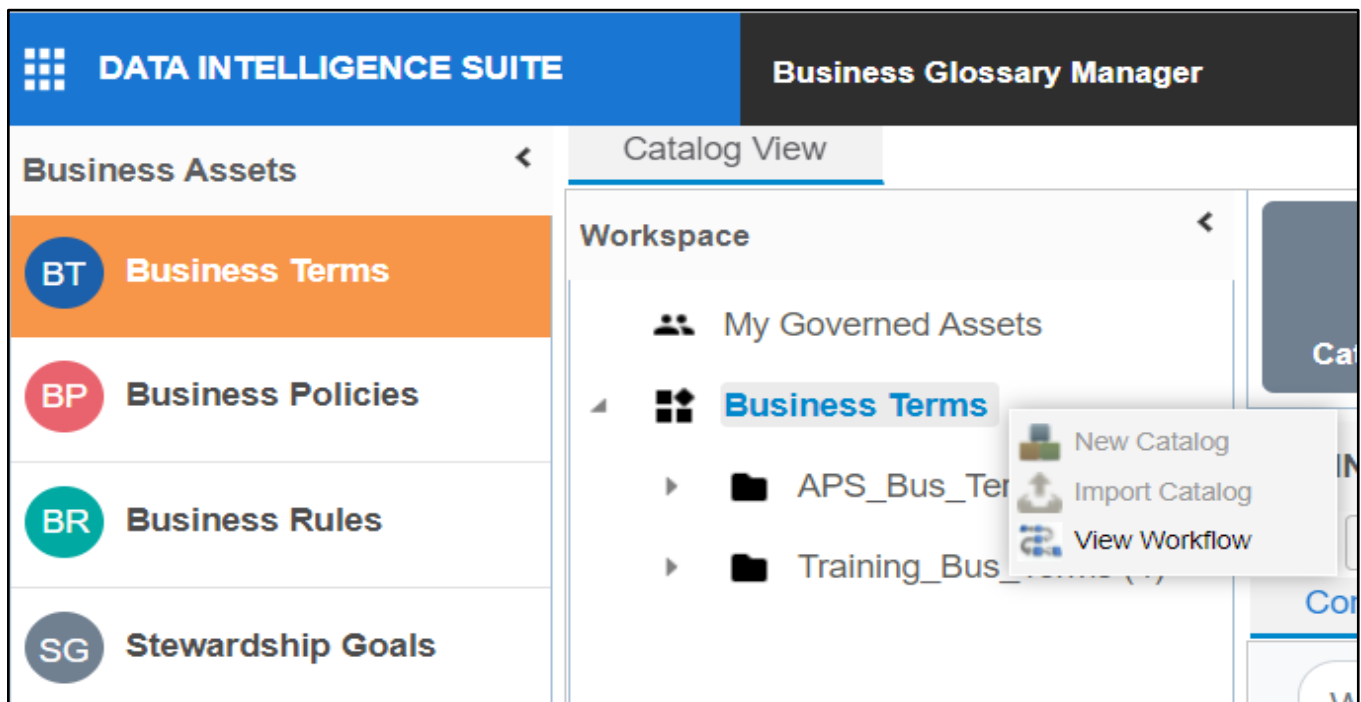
DATA INTELLIGENCE SUITE

Business Glossary Manager

Business Assets

BT Business Terms

BP Business Policies

BR Business Rules

SG Stewardship Goals

Catalog View

Workspace

My Governed Assets

Business Terms

APS_Bus_Ter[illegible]

Training_Bus_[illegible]

New Catalog

Import Catalog

View Workflow

Ca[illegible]

IN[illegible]

Co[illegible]

W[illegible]